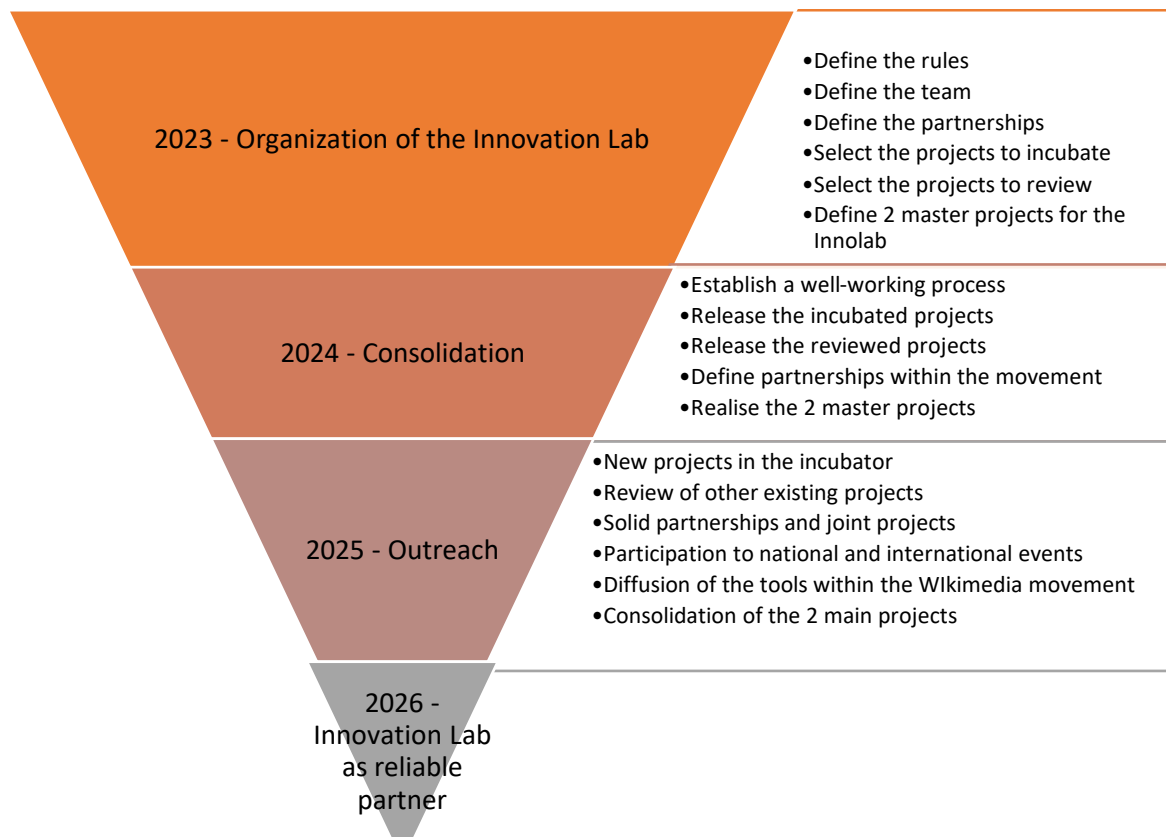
2023 - Organization of the Innovation Lab

•Define the rules
•Define the team
•Define the partnerships
•Select the projects to incubate
•Select the projects to review
•Define 2 master projects for the Innolab

2024 - Consolidation

•Establish a well-working process
•Release the incubated projects
•Release the reviewed projects
•Define partnerships within the movement
•Realise the 2 master projects

2025 - Outreach

•New projects in the incubator
•Review of other existing projects
•Solid partnerships and joint projects
•Participation to national and international events
•Diffusion of the tools within the WIkimedia movement
•Consolidation of the 2 main projects

2026 - Innovation Lab as reliable partner